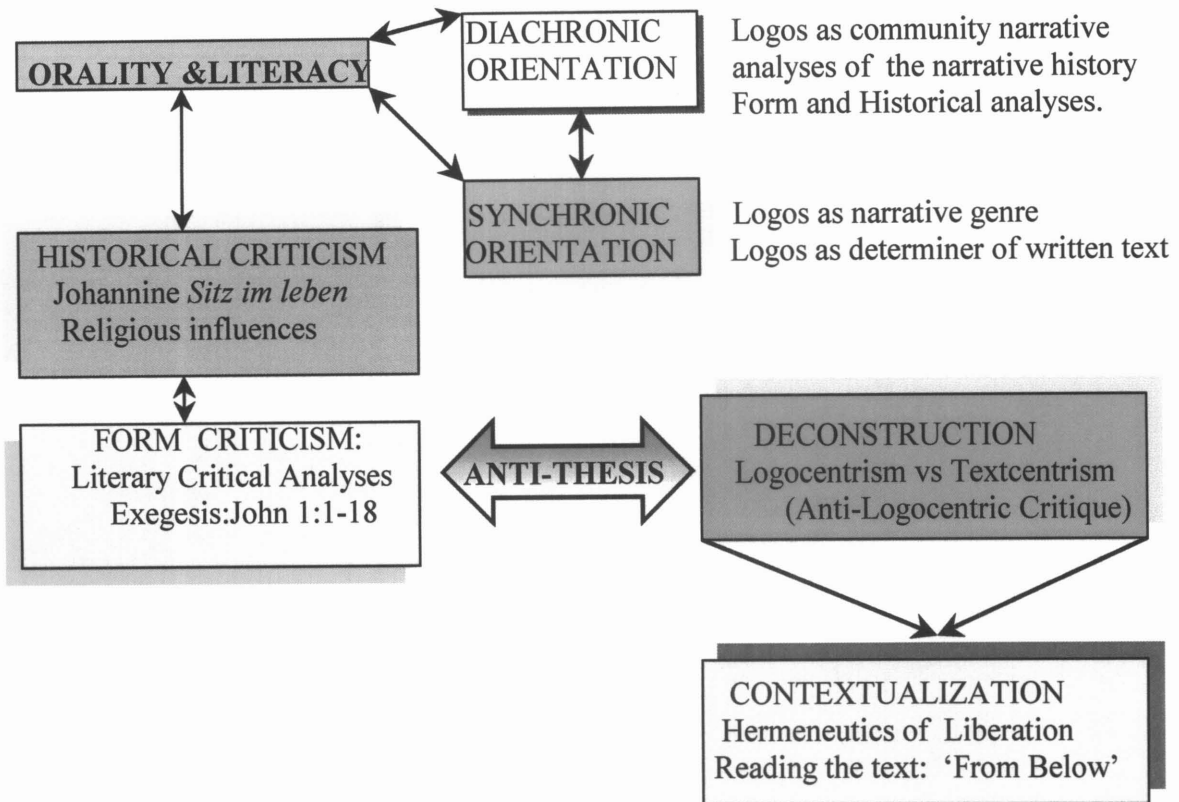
ORALITY &LITERACY

DIACHRONIC ORIENTATION

Logos as community narrative analyses of the narrative history Form and Historical analyses.

SYNCHRONIC ORIENTATION

Logos as narrative genre
Logos as determiner of written text

HISTORICAL CRITICISM
Johannine *Sitz im leben*
Religious influences

FORM CRITICISM:
Literary Critical Analyses
Exegesis:John 1:1-18

ANTI-THESIS

DECONSTRUCTION
Logocentrism vs Textcentrism
(Anti-Logocentric Critique)

CONTEXTUALIZATION
Hermeneutics of Liberation
Reading the text: 'From Below'